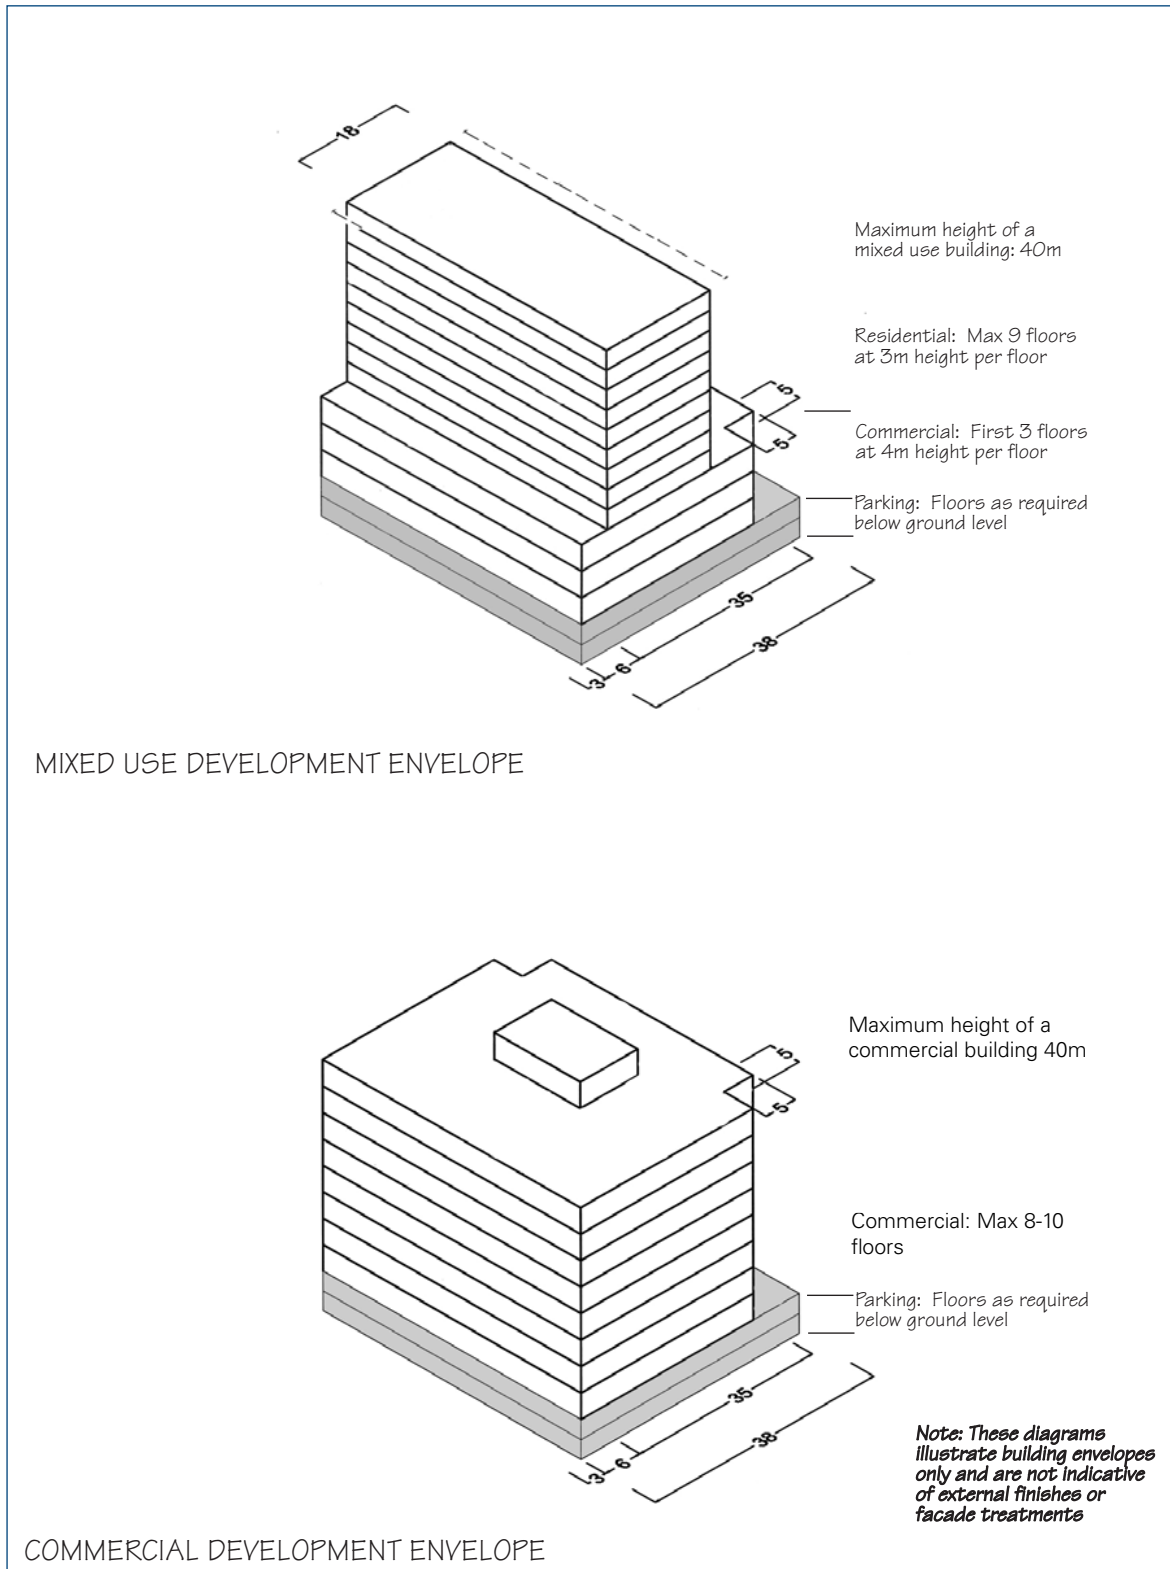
18

Maximum height of a mixed use building: 40m

Residential: Max 9 floors at 3m height per floor

5

5

Commercial: First 3 floors at 4m height per floor

Parking: Floors as required below ground level

35

38

3

6

MIXED USE DEVELOPMENT ENVELOPE

Maximum height of a commercial building 40m

5

5

Commercial: Max 8-10 floors

Parking: Floors as required below ground level

35

38

3

6

Note: These diagrams illustrate building envelopes only and are not indicative of external finishes or facade treatments

COMMERCIAL DEVELOPMENT ENVELOPE